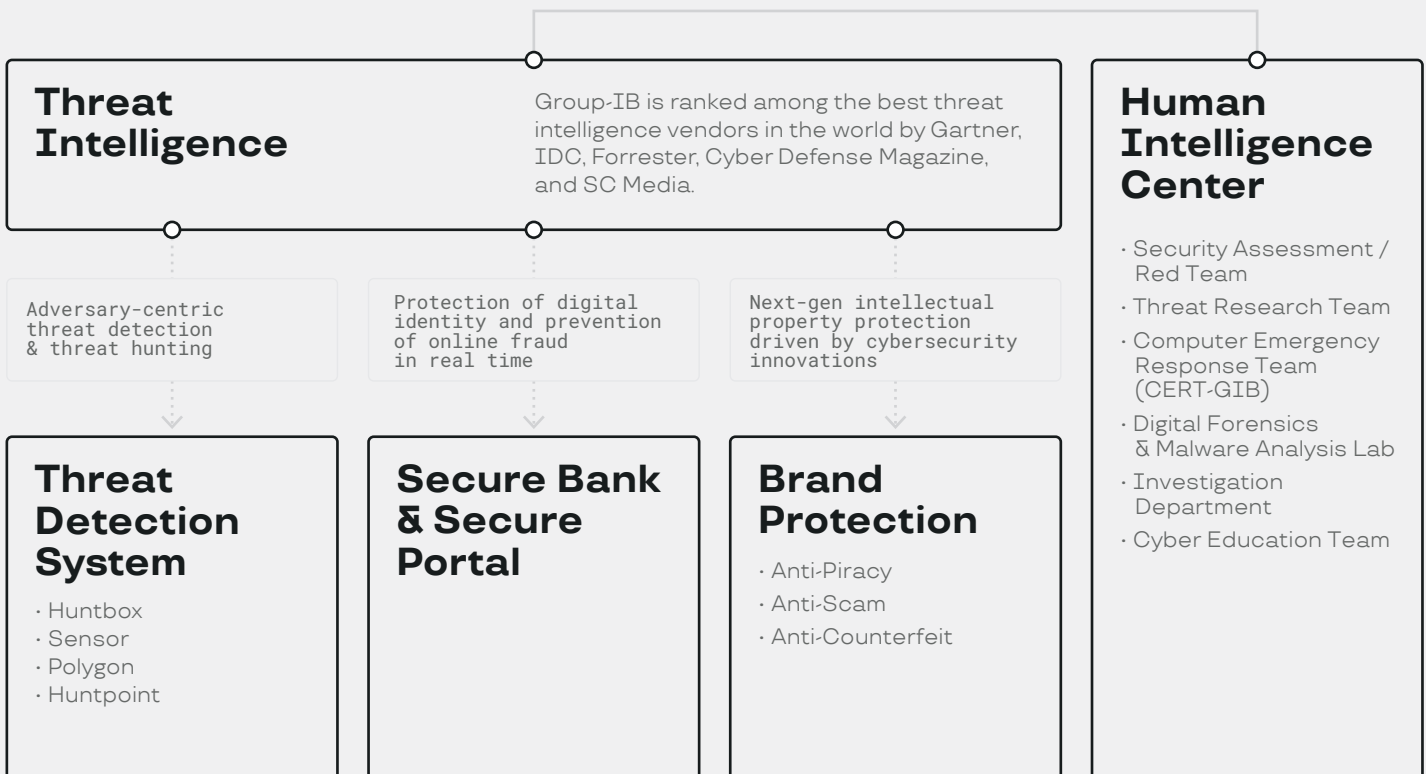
Threat Intelligence

Group-IB is ranked among the best threat intelligence vendors in the world by Gartner, IDC, Forrester, Cyber Defense Magazine, and SC Media.

Human Intelligence Center

· Security Assessment / Red Team
· Threat Research Team
· Computer Emergency Response Team (CERT-GIB)
· Digital Forensics & Malware Analysis Lab
· Investigation Department
· Cyber Education Team

Adversary-centric threat detection & threat hunting

Protection of digital identity and prevention of online fraud in real time

Next-gen intellectual property protection driven by cybersecurity innovations

Threat Detection System

· Huntbox
· Sensor
· Polygon
· Huntpoint

Secure Bank & Secure Portal

Brand Protection

· Anti-Piracy
· Anti-Scam
· Anti-Counterfeit